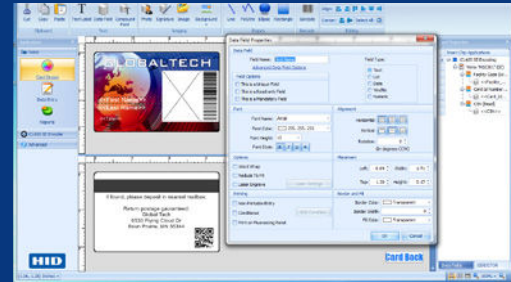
GLOBALTECH

If found, please deposit in nearest mailbox.

Return postage guaranteed
GlobalTech
6533 Flying Cloud Dr
Eden Prairie, MN 55344

Data Field Properties

Data Field

Field Name:

Advanced Data Field Options

Field Type

Text

List

Date

Yes/No

Numeric

Field Options

This is a unique field

This is a fixed width field

This is a mandatory field

Font

Font Name: Arial

Font Size:

Font Weight:

Font Style:

Alignment

Horizontal:

Vertical:

Rotation: 0

Options

Word Wrap

Reduce To Fit

Laser Engrave

Printing

Use Printable Entry

Conditional

Print on Magnetic Panel

Placement

Left:

Top:

Width:

Height:

Border and Fill

Border Color: Transparent

Border Width:

Fill Color: Transparent

OK

Cancel

Card Design

Data Entry

Reports

Card Back

HID